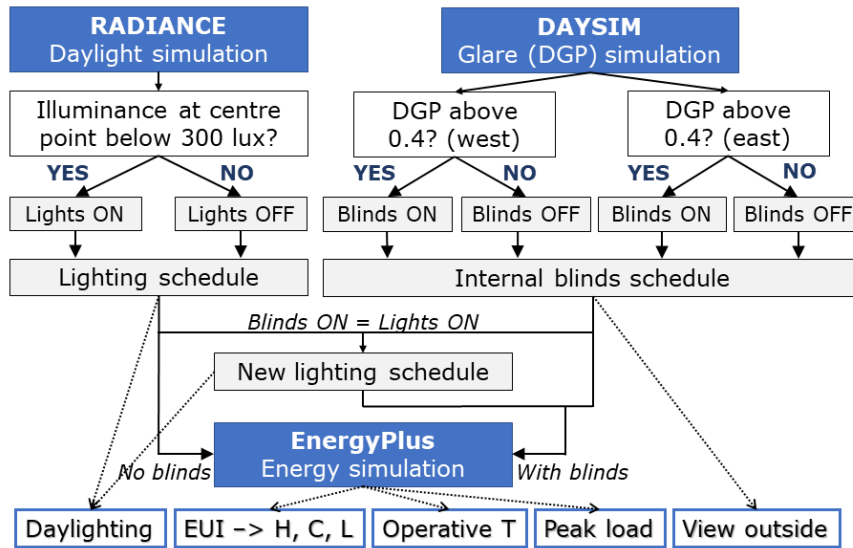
RADIANCE
Daylight simulation

DAYSIM
Glare (DGP) simulation

Illuminance at centre point below 300 lux?

DGP above 0.4? (west)

DGP above 0.4? (east)

YES
NO
YES
NO
YES
NO

Lights ON
Lights OFF
Blinds ON
Blinds OFF
Blinds ON
Blinds OFF

Lighting schedule

Internal blinds schedule

Blinds ON = Lights ON

New lighting schedule

EnergyPlus
Energy simulation

No blinds
With blinds

Daylighting
EUI –> H, C, L
Operative T
Peak load
View outside